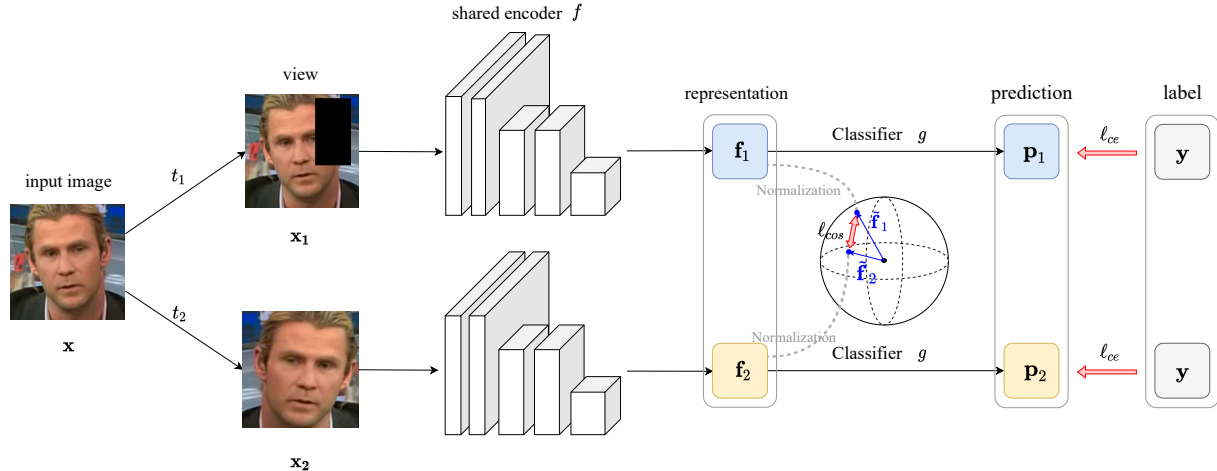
shared encoder $f$

view

input image

$t_1$

$t_2$

$\mathbf{x_1}$

$\mathbf{x}$

$\mathbf{x_2}$

representation

$\mathbf{f}_1$

$\mathbf{f}_2$

Normalization

Normalization

$\ell_{cos}$

$\tilde{\mathbf{f}}_1$

$\tilde{\mathbf{f}}_2$

Classifier $g$

Classifier $g$

prediction

$\mathbf{p}_1$

$\mathbf{p}_2$

label

$\ell_{ce}$

$\ell_{ce}$

$\mathbf{y}$

$\mathbf{y}$